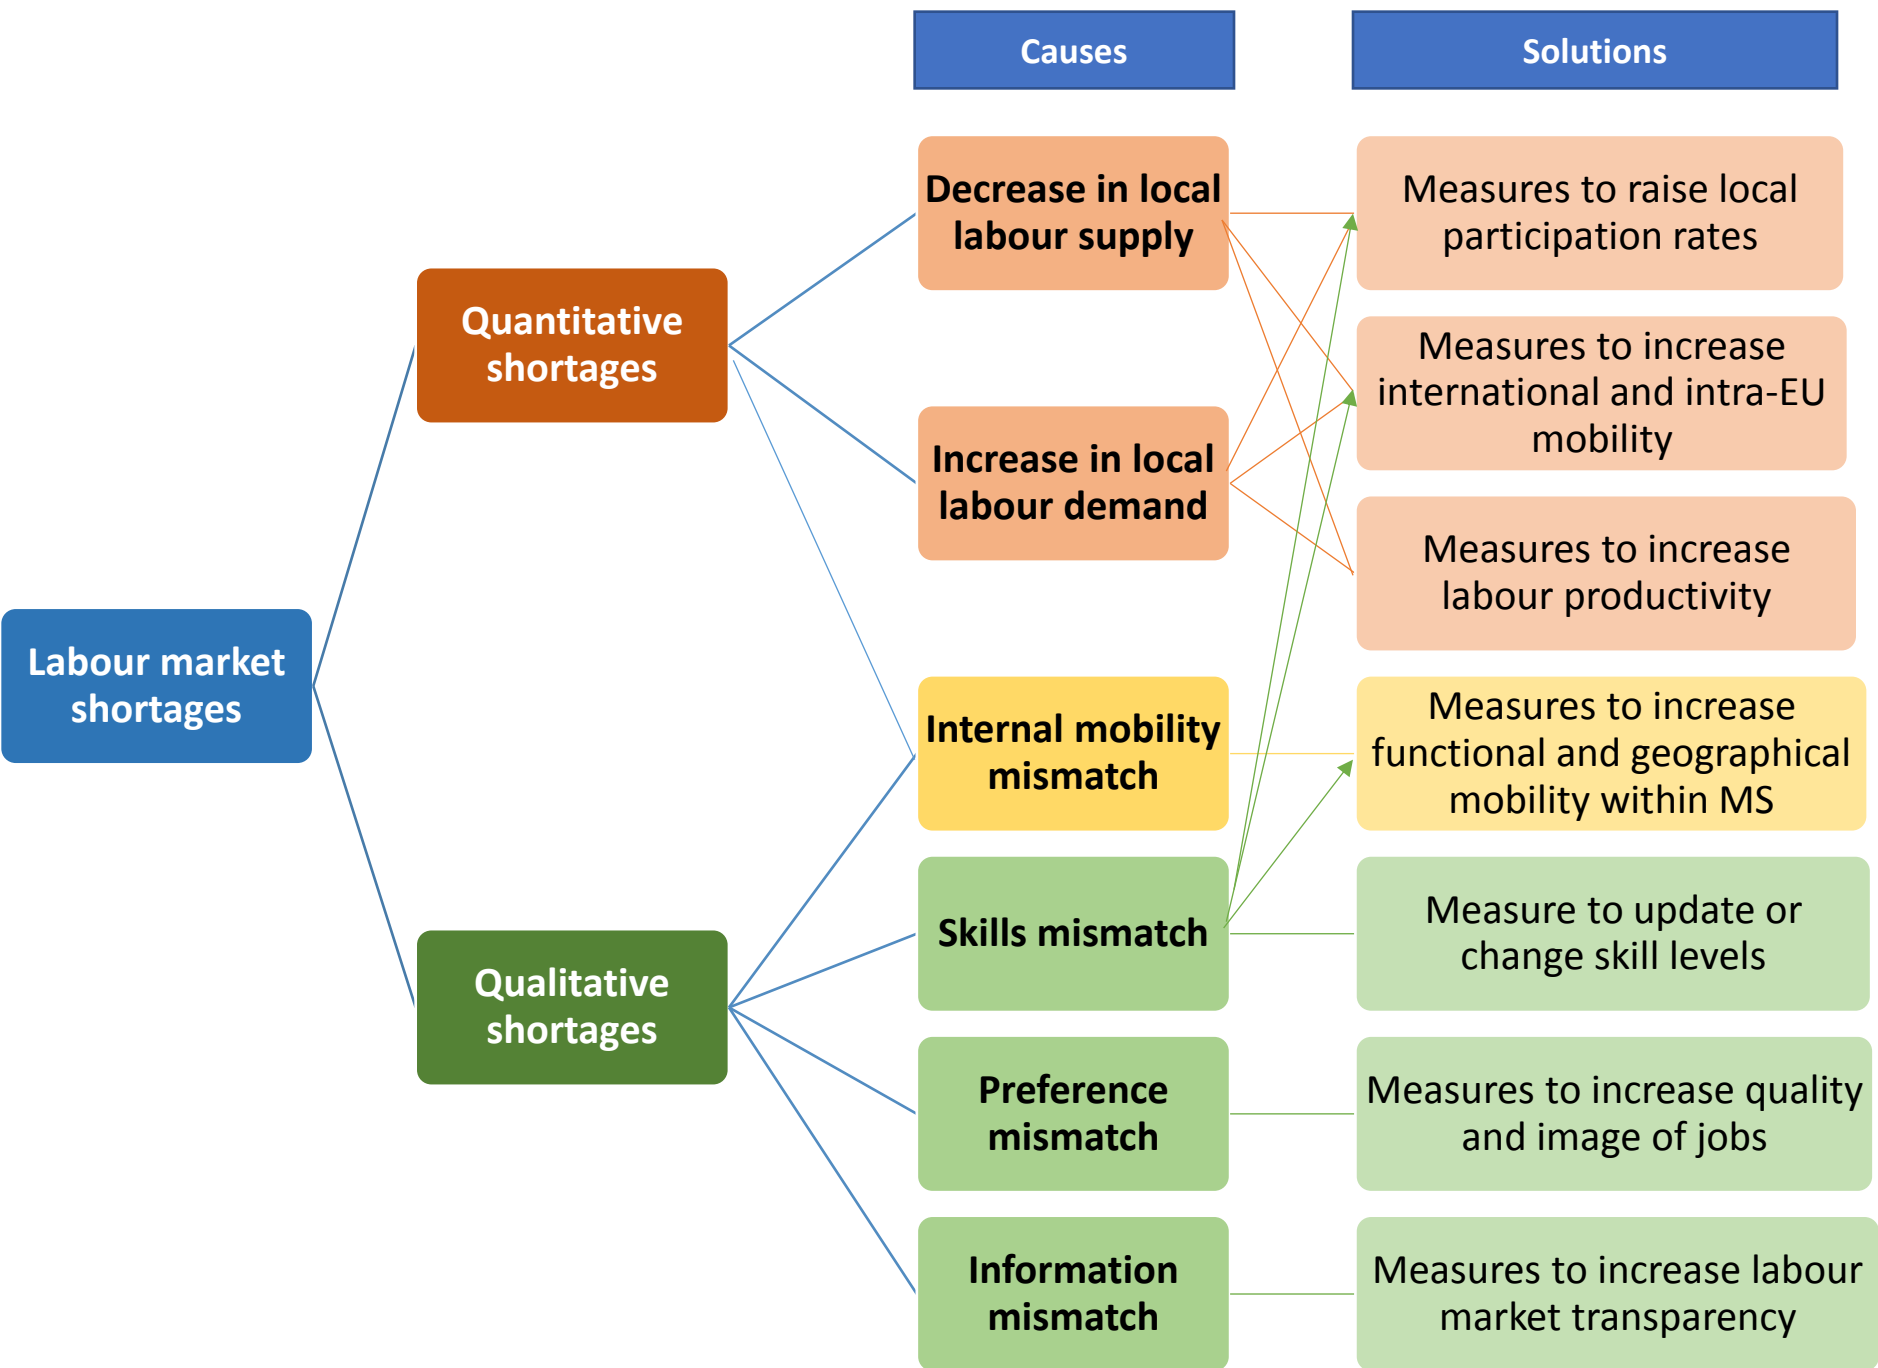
Causes

Solutions

Labour market shortages

Quantitative shortages

Qualitative shortages

Decrease in local labour supply

Increase in local labour demand

Internal mobility mismatch

Skills mismatch

Preference mismatch

Information mismatch

Measures to raise local participation rates

Measures to increase international and intra-EU mobility

Measures to increase labour productivity

Measures to increase functional and geographical mobility within MS

Measure to update or change skill levels

Measures to increase quality and image of jobs

Measures to increase labour market transparency